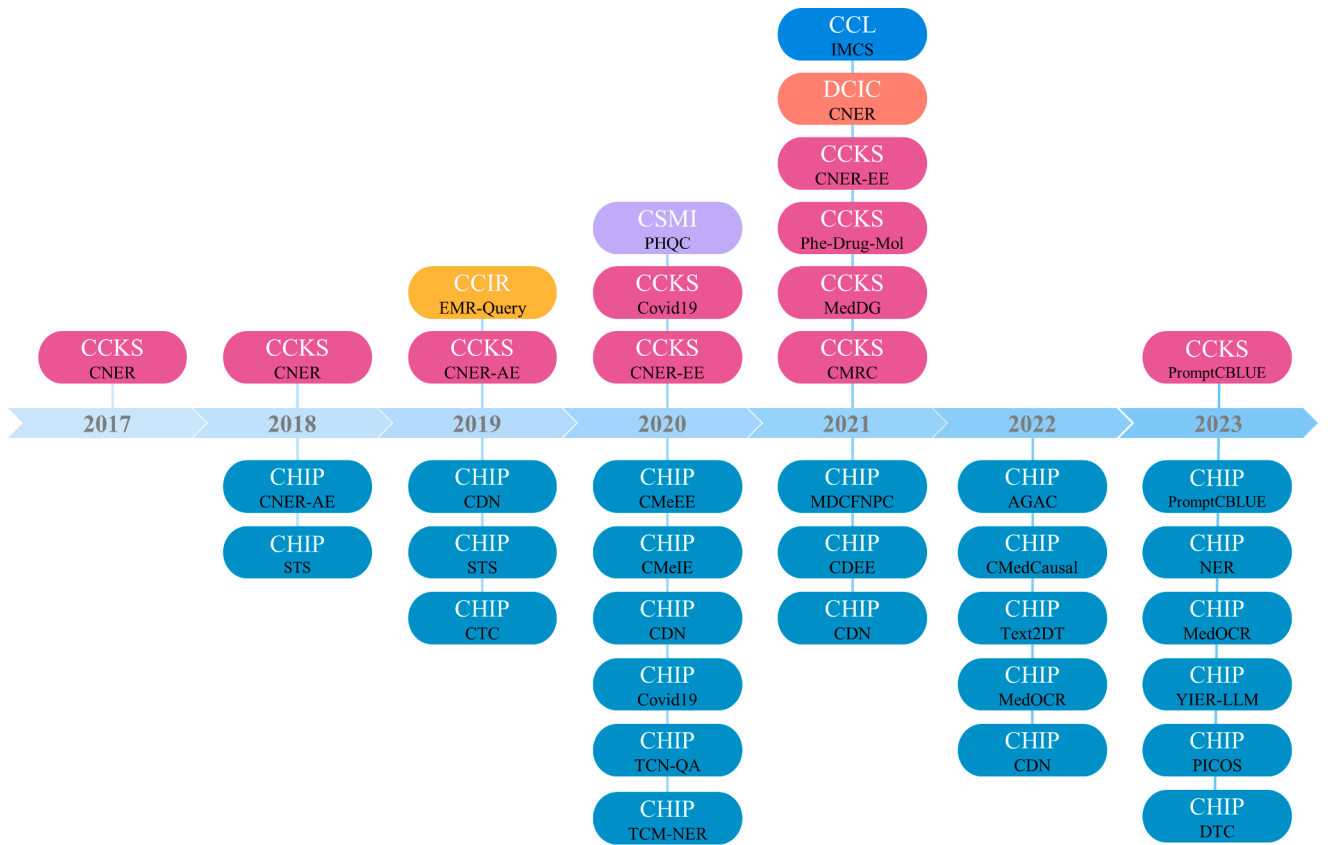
CCL
IMCS

DCIC
CNER

CCKS
CNER-EE

CCKS
Phe-Drug-Mol

CSMI
PHQC

CCKS
MedDG

CCIR
EMR-Query

CCKS
Covid19

CCKS
CNER

CCKS
CNER

CCKS
CNER-AE

CCKS
CNER-EE

CCKS
CMRC

CCKS
PromptCBLUE

2017

2018

2019

2020

2021

2022

2023

CHIP
CNER-AE

CHIP
STS

CHIP
CDN

CHIP
STS

CHIP
CTC

CHIP
CMeEE

CHIP
CMeIE

CHIP
CDN

CHIP
Covid19

CHIP
TCN-QA

CHIP
TCM-NER

CHIP
MDCFNPC

CHIP
CDEE

CHIP
CDN

CHIP
AGAC

CHIP
CMedCausal

CHIP
Text2DT

CHIP
MedOCR

CHIP
CDN

CHIP
PromptCBLUE

CHIP
NER

CHIP
MedOCR

CHIP
YIER-LLM

CHIP
PICOS

CHIP
DTC